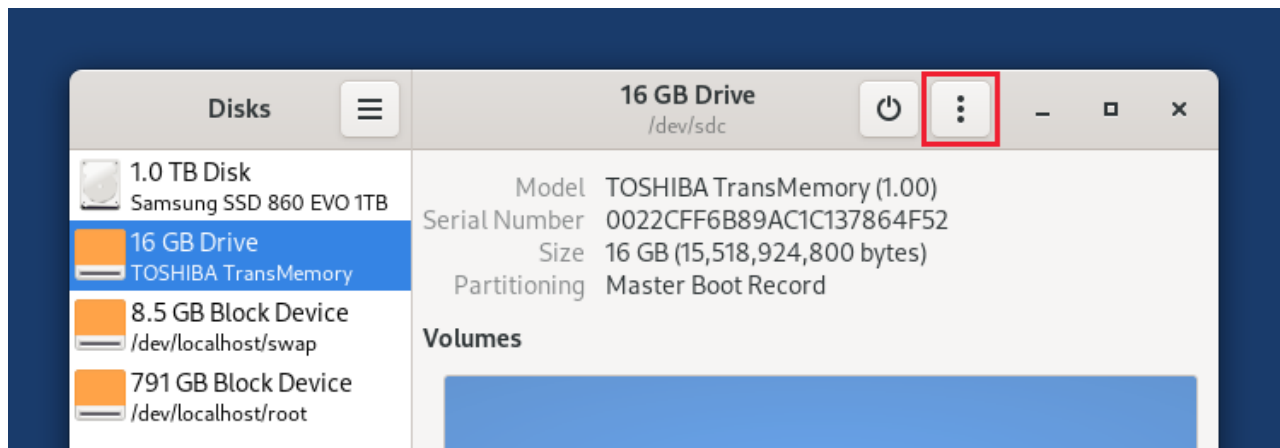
Disks

16 GB Drive
/dev/sdc

1.0 TB Disk
Samsung SSD 860 EVO 1TB

16 GB Drive
TOSHIBA TransMemory

8.5 GB Block Device
/dev/localhost/swap

791 GB Block Device
/dev/localhost/root

| Model | TOSHIBA TransMemory (1.00) |
|---|---|
| Serial Number | 0022CFF6B89AC1C137864F52 |
| Size | 16 GB (15,518,924,800 bytes) |
| Partitioning | Master Boot Record |

Volumes